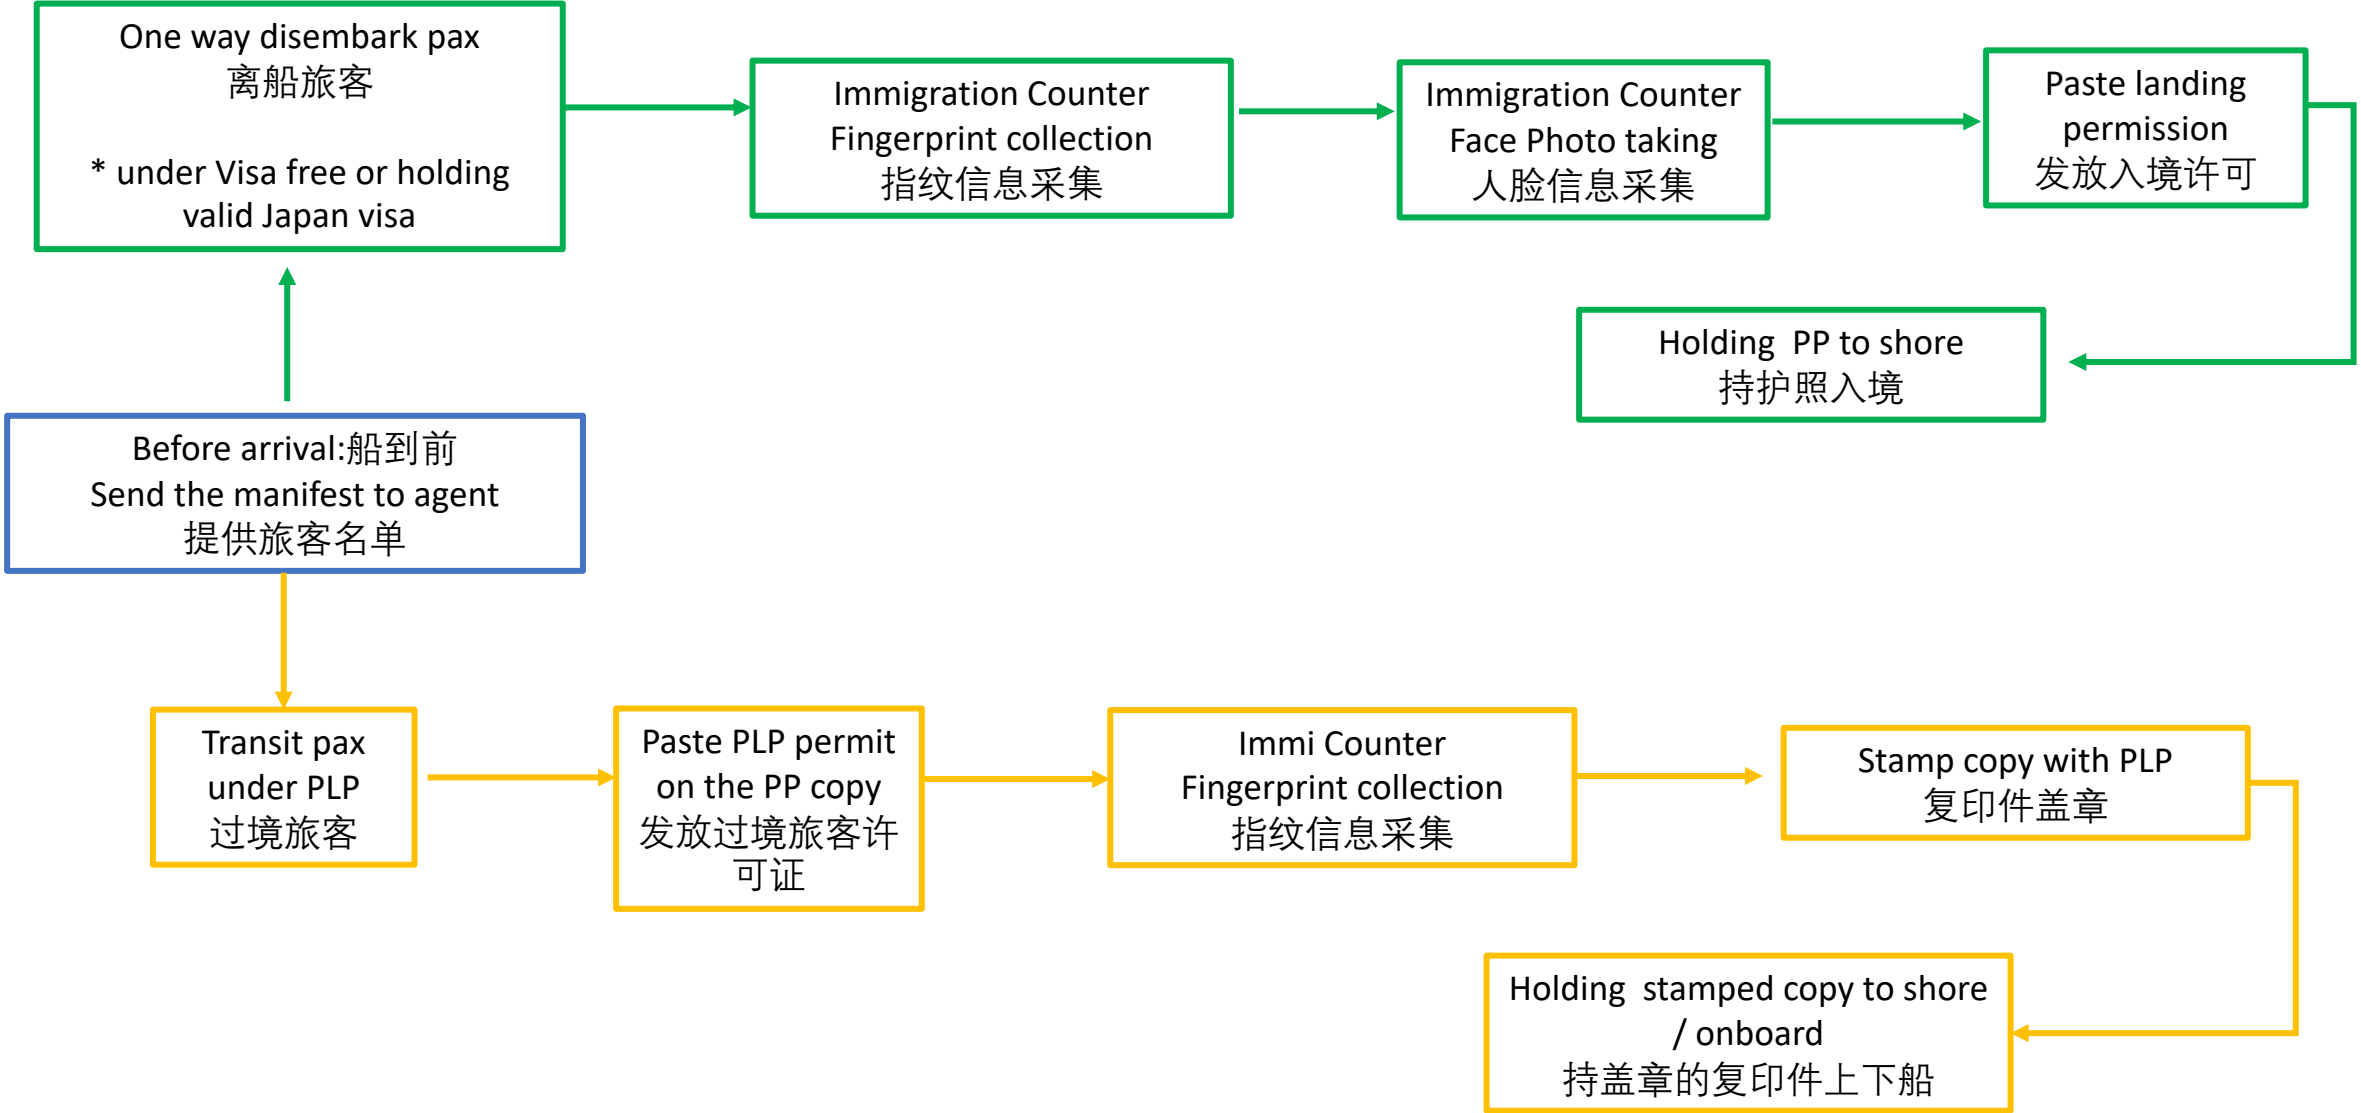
One way disembark pax
离船旅客

* under Visa free or holding valid Japan visa

Immigration Counter
Fingerprint collection
指纹信息采集

Immigration Counter
Face Photo taking
人脸信息采集

Paste landing permission
发放入境许可

Holding PP to shore
持护照入境

Before arrival:船到前
Send the manifest to agent
提供旅客名单

Transit pax under PLP
过境旅客

Paste PLP permit on the PP copy
发放过境旅客许可证

Immi Counter
Fingerprint collection
指纹信息采集

Stamp copy with PLP
复印件盖章

Holding stamped copy to shore / onboard
持盖章的复印件上下船